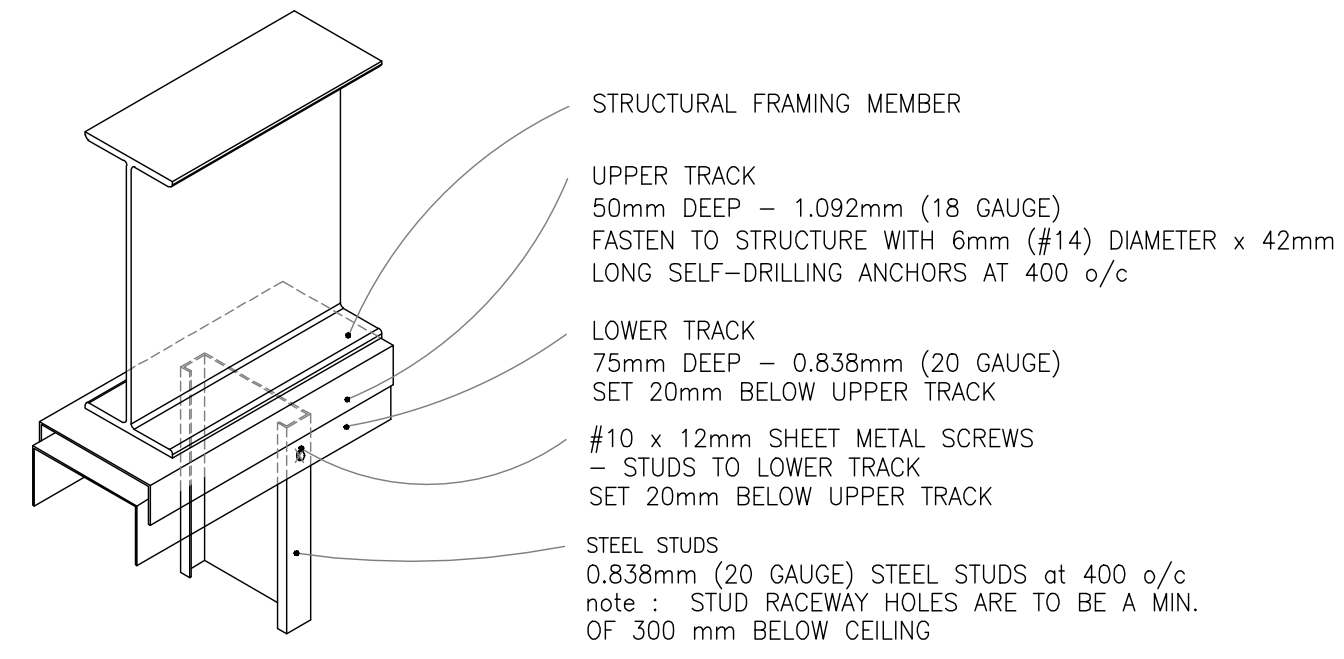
STRUCTURAL FRAMING MEMBER

UPPER TRACK
50mm DEEP – 1.092mm (18 GAUGE)
FASTEN TO STRUCTURE WITH 6mm (#14) DIAMETER x 42mm
LONG SELF–DRILLING ANCHORS AT 400 o/c

LOWER TRACK
75mm DEEP – 0.838mm (20 GAUGE)
SET 20mm BELOW UPPER TRACK

#10 x 12mm SHEET METAL SCREWS
– STUDS TO LOWER TRACK
SET 20mm BELOW UPPER TRACK

STEEL STUDS
0.838mm (20 GAUGE) STEEL STUDS at 400 o/c
note : STUD RACEWAY HOLES ARE TO BE A MIN.
OF 300 mm BELOW CEILING